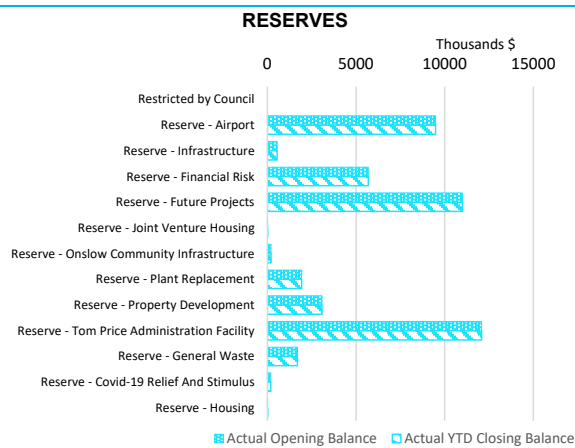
RESERVES

Thousands $

0 5000 10000 15000

Restricted by Council
Reserve - Airport
Reserve - Infrastructure
Reserve - Financial Risk
Reserve - Future Projects
Reserve - Joint Venture Housing
Reserve - Onslow Community Infrastructure
Reserve - Plant Replacement
Reserve - Property Development
Reserve - Tom Price Administration Facility
Reserve - General Waste
Reserve - Covid-19 Relief And Stimulus
Reserve - Housing

Actual Opening Balance Actual YTD Closing Balance